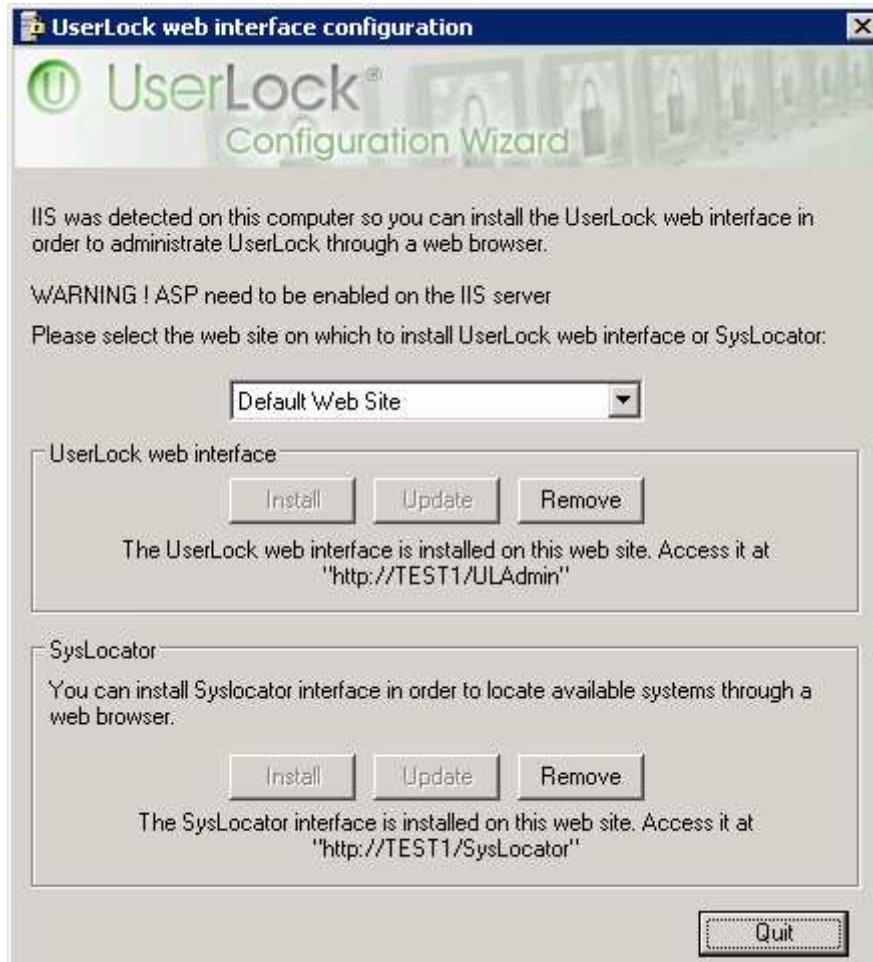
UserLock web interface configuration

UserLock®

Configuration Wizard

IIS was detected on this computer so you can install the UserLock web interface in order to administrate UserLock through a web browser.

WARNING ! ASP need to be enabled on the IIS server

Please select the web site on which to install UserLock web interface or SysLocator:

Default Web Site

UserLock web interface

Install Update Remove

The UserLock web interface is installed on this web site. Access it at "http://TEST1/ULAdmin"

SysLocator

You can install Syslocator interface in order to locate available systems through a web browser.

Install Update Remove

The SysLocator interface is installed on this web site. Access it at "http://TEST1/SysLocator"

Quit